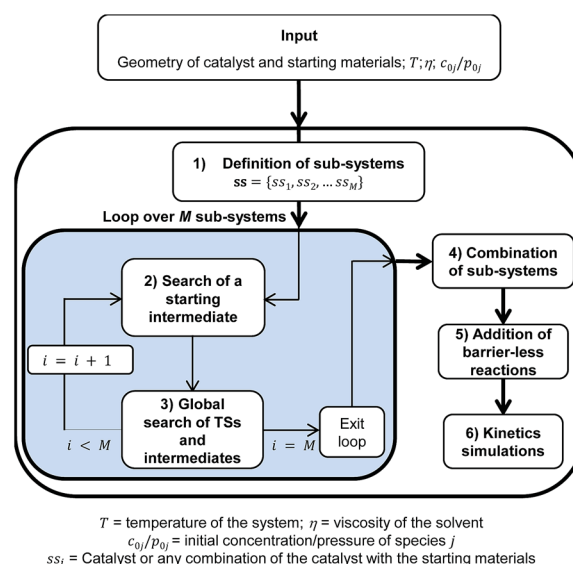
Input

Geometry of catalyst and starting materials; $T$; $\eta$; $c_{0j}/p_{0j}$

1) Definition of sub-systems

$\mathbf{ss} = \{ss_1, ss_2, \ldots ss_M\}$

Loop over $M$ sub-systems

2) Search of a starting intermediate

$i = i + 1$

3) Global search of TSs and intermediates

$i < M$

$i = M$

Exit loop

4) Combination of sub-systems

5) Addition of barrier-less reactions

6) Kinetics simulations

$T$ = temperature of the system; $\eta$ = viscosity of the solvent

$c_{0j}/p_{0j}$ = initial concentration/pressure of species $j$

$ss_i$ = Catalyst or any combination of the catalyst with the starting materials